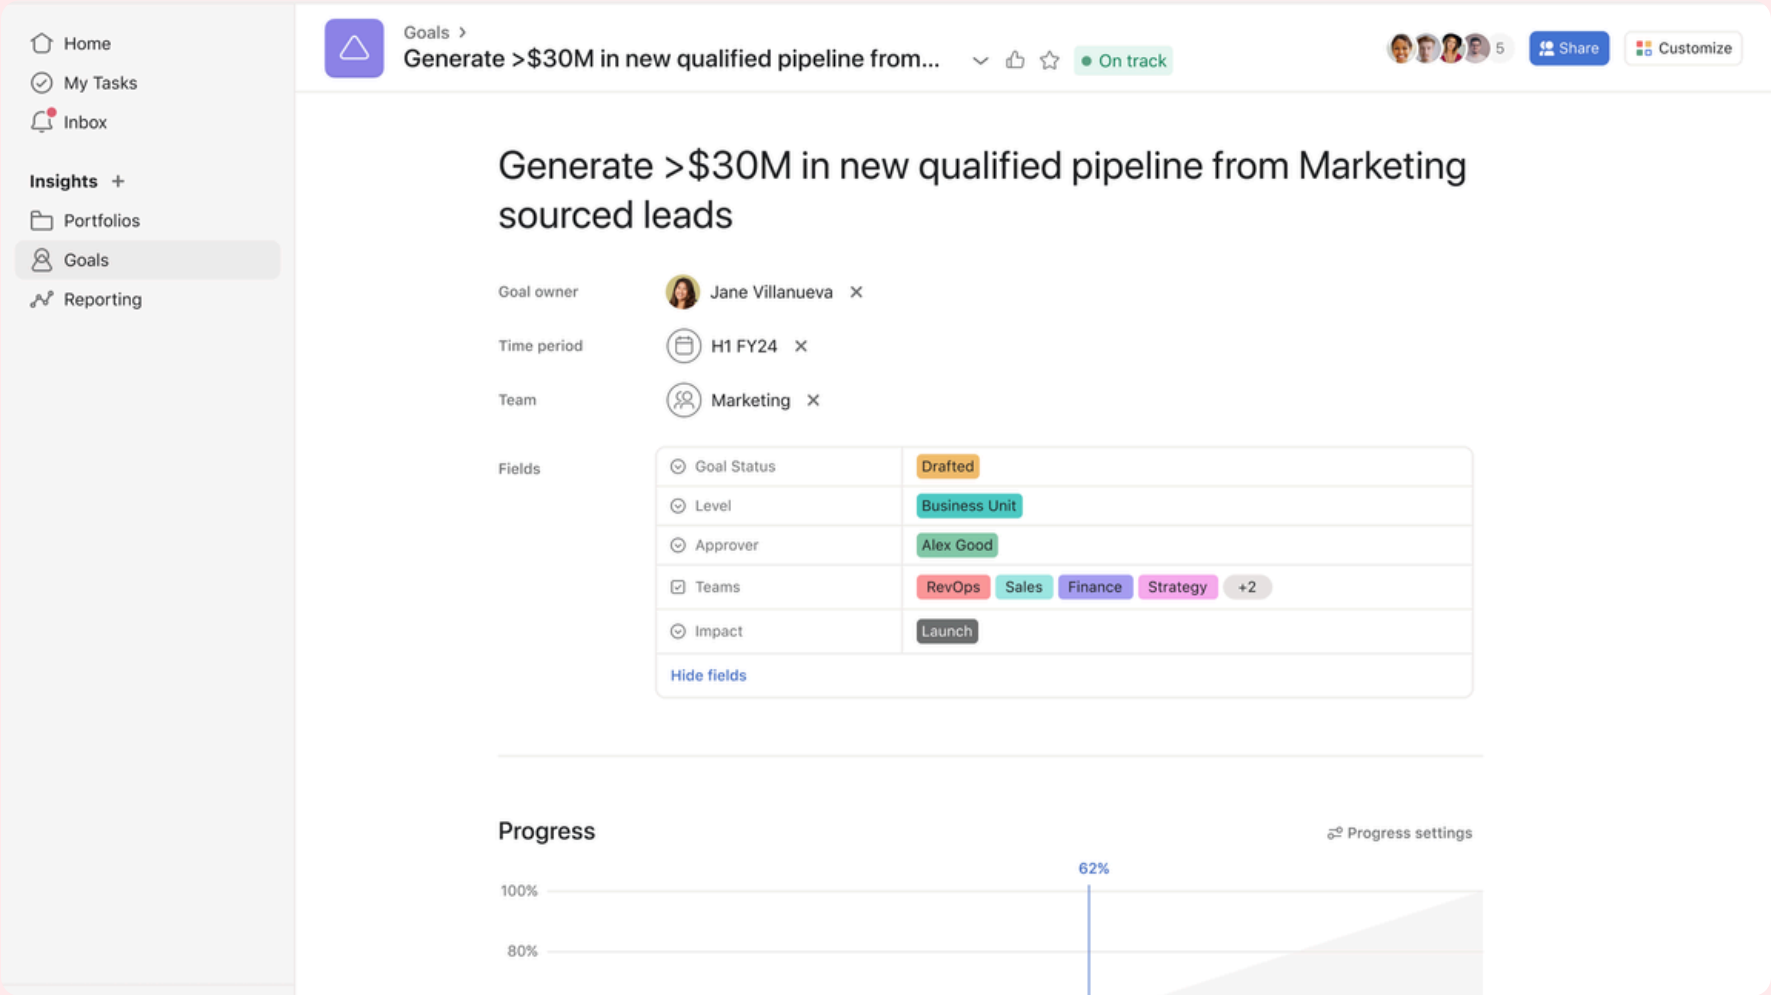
Home
My Tasks
Inbox

Insights +
Portfolios
Goals
Reporting

Goals >
Generate >$30M in new qualified pipeline from...
On track
5
Share
Customize

Generate >$30M in new qualified pipeline from Marketing sourced leads

Goal owner Jane Villanueva ×
Time period H1 FY24 ×
Team Marketing ×

Fields

| | |
|---|---|
| Goal Status | Drafted |
| Level | Business Unit |
| Approver | Alex Good |
| Teams | RevOps Sales Finance Strategy +2 |
| Impact | Launch |

Hide fields

Progress
Progress settings
62%
100%
80%